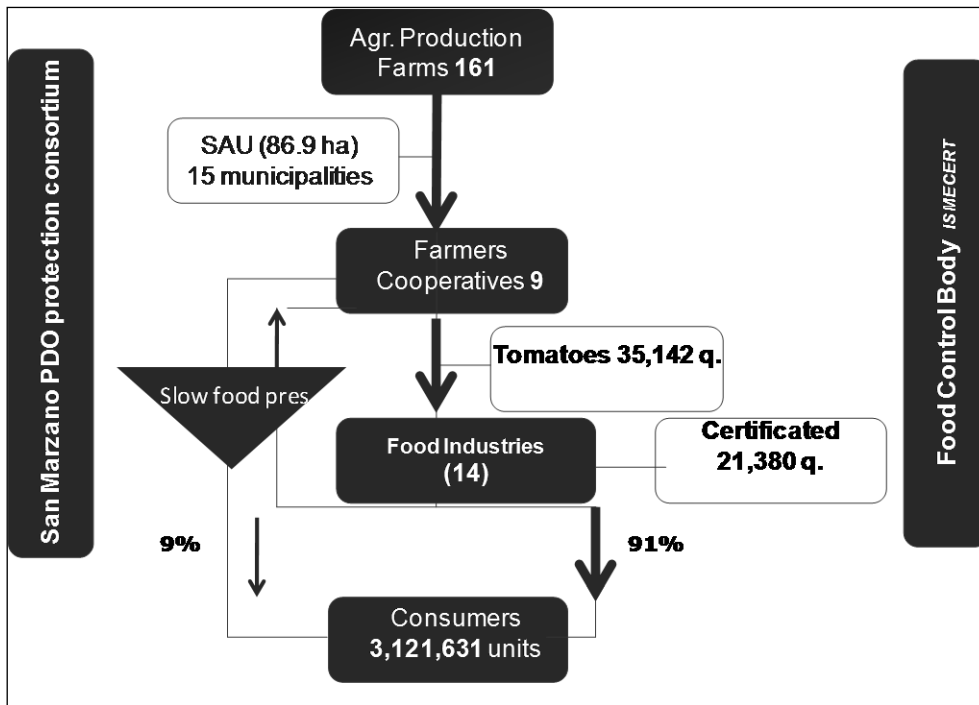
San Marzano PDO protection consortium

Agr. Production Farms 161

SAU (86.9 ha) 15 municipalities

Farmers Cooperatives 9

Tomatoes 35,142 q.

Slow food pres

Food Industries (14)

Certificated 21,380 q.

9%

91%

Consumers 3,121,631 units

Food Control Body ISMECERT